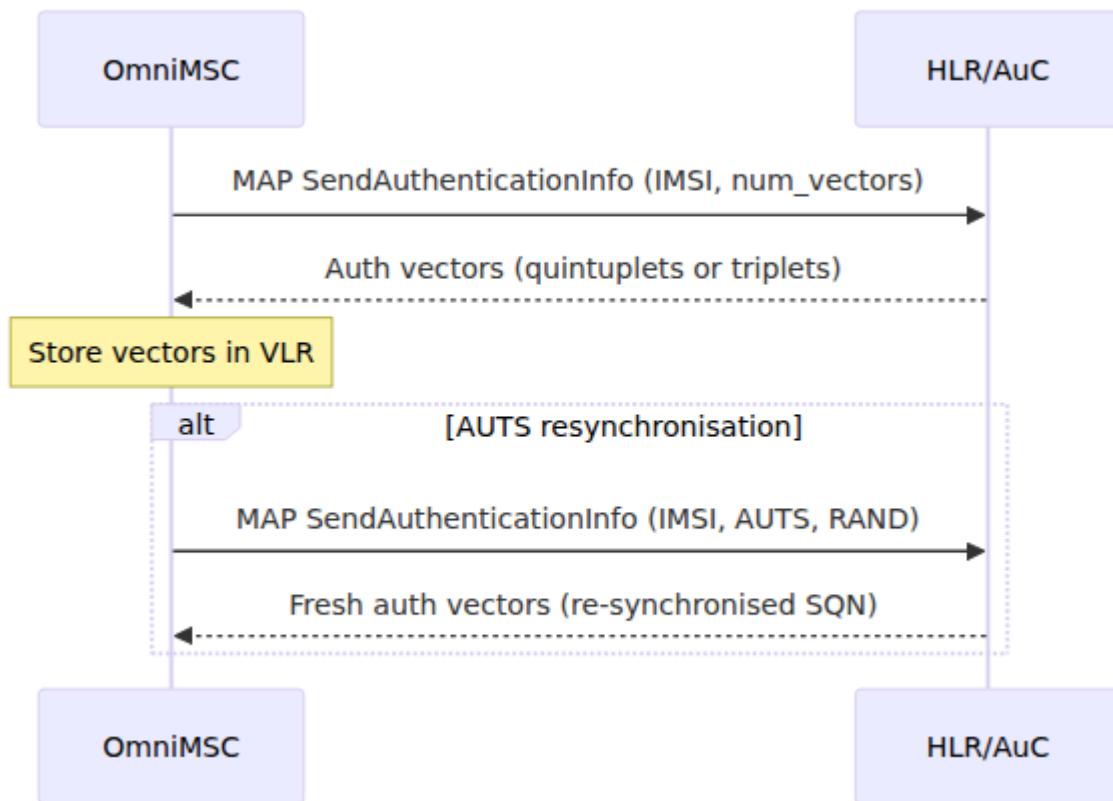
OmniMSC

HLR/AuC

MAP SendAuthenticationInfo (IMSI, num_vectors)

Auth vectors (quintuplets or triplets)

Store vectors in VLR

alt

[AUTS resynchronisation]

MAP SendAuthenticationInfo (IMSI, AUTS, RAND)

Fresh auth vectors (re-synchronised SQN)

OmniMSC

HLR/AuC